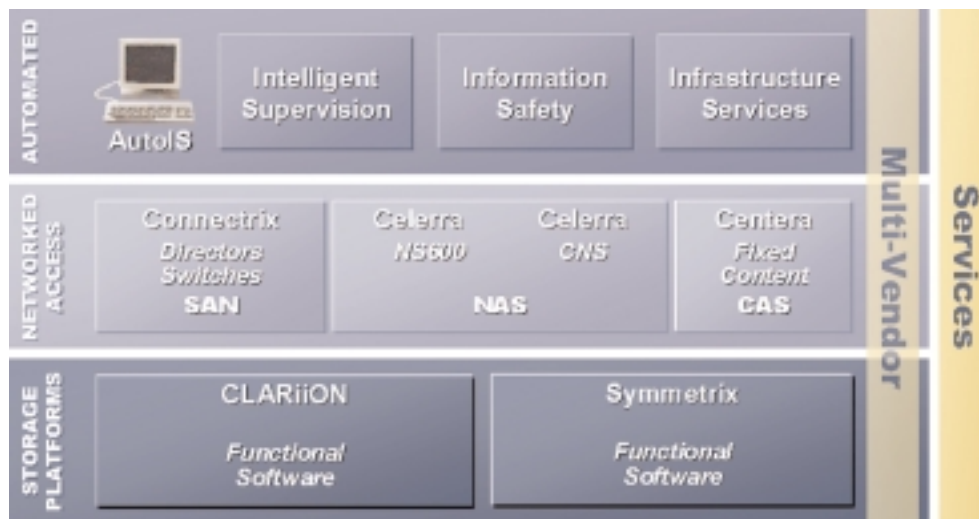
AUTOMATED

AutoIS

Intelligent Supervision

Information Safety

Infrastructure Services

NETWORKED ACCESS

Connectrix
Directors
Switches
SAN

Celerra
NS600

Celerra
CNS

NAS

Centera
Fixed Content
CAS

STORAGE PLATFORMS

CLARiiON
Functional Software

Symmetrix
Functional Software

Multi-Vendor

Services